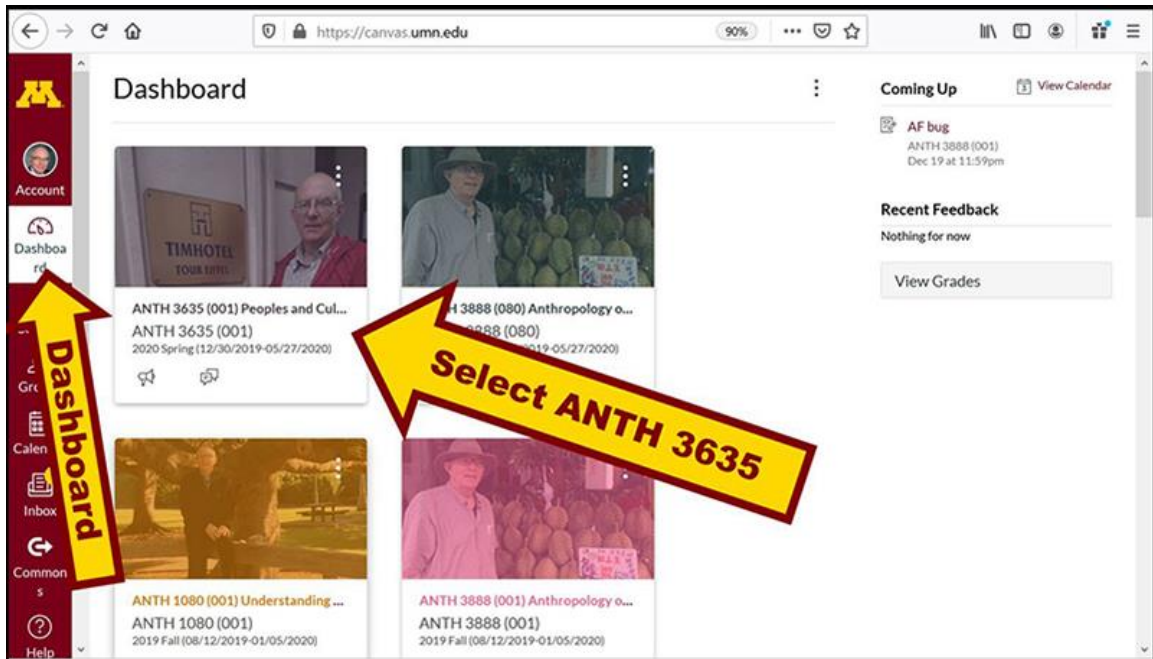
https://canvas.umn.edu

90%

M

Account

Dashboard

Gr

Calen

Inbox

Commons

Help

Dashboard

TIMHOTEL
TOUR EIFFEL

ANTH 3635 (001) Peoples and Cul...
ANTH 3635 (001)
2020 Spring (12/30/2019-05/27/2020)

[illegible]H 3888 (080) Anthropology o...
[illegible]3888 (080)
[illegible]019-05/27/2020)

Select ANTH 3635

Dashboard

ANTH 1080 (001) Understanding ...
ANTH 1080 (001)
2019 Fall (08/12/2019-01/05/2020)

ANTH 3888 (001) Anthropology o...
ANTH 3888 (001)
2019 Fall (08/12/2019-01/05/2020)

Coming Up

View Calendar

AF bug
ANTH 3888 (001)
Dec 19 at 11:59pm

Recent Feedback

Nothing for now

View Grades